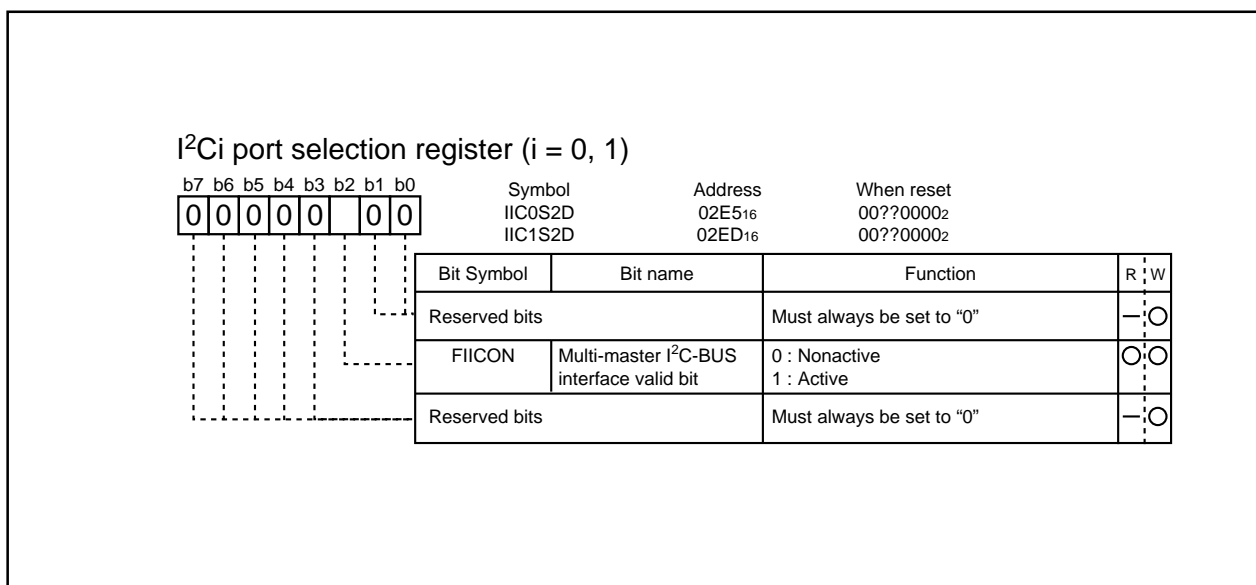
I$^2$Ci port selection register (i = 0, 1)

b7 b6 b5 b4 b3 b2 b1 b0

0 0 0 0 0 &nbsp; 0 0

| Symbol | Address | When reset |
|---|---|---|
| IIC0S2D | 02E5$_{16}$ | 00??0000$_2$ |
| IIC1S2D | 02ED$_{16}$ | 00??0000$_2$ |

| Bit Symbol | Bit name | Function | R | W |
|---|---|---|---|---|
| Reserved bits | | Must always be set to “0” | — | ○ |
| FIICON | Multi-master I$^2$C-BUS interface valid bit | 0 : Nonactive<br>1 : Active | ○ | ○ |
| Reserved bits | | Must always be set to “0” | — | ○ |